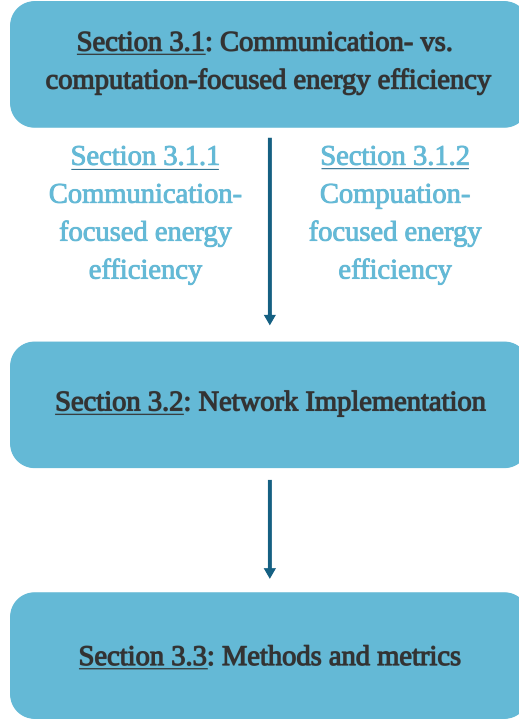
Section 3.1: Communication- vs. computation-focused energy efficiency

Section 3.1.1
Communication-focused energy efficiency

Section 3.1.2
Compuation-focused energy efficiency

Section 3.2: Network Implementation

Section 3.3: Methods and metrics